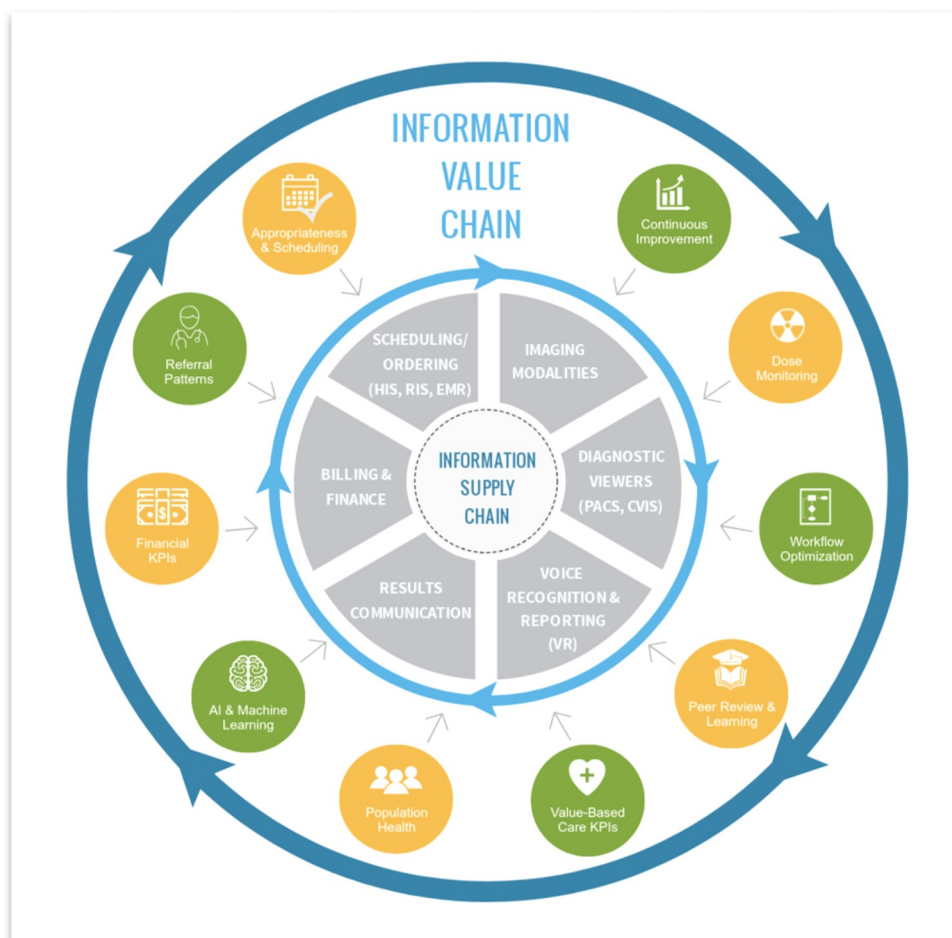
INFORMATION VALUE CHAIN

Appropriateness & Scheduling

Continuous Improvement

Referral Patterns

Dose Monitoring

Financial KPIs

Workflow Optimization

AI & Machine Learning

Peer Review & Learning

Population Health

Value-Based Care KPIs

SCHEDULING/ ORDERING (HIS, RIS, EMR)

IMAGING MODALITIES

DIAGNOSTIC VIEWERS (PACS, CVIS)

VOICE RECOGNITION & REPORTING (VR)

RESULTS COMMUNICATION

BILLING & FINANCE

INFORMATION SUPPLY CHAIN